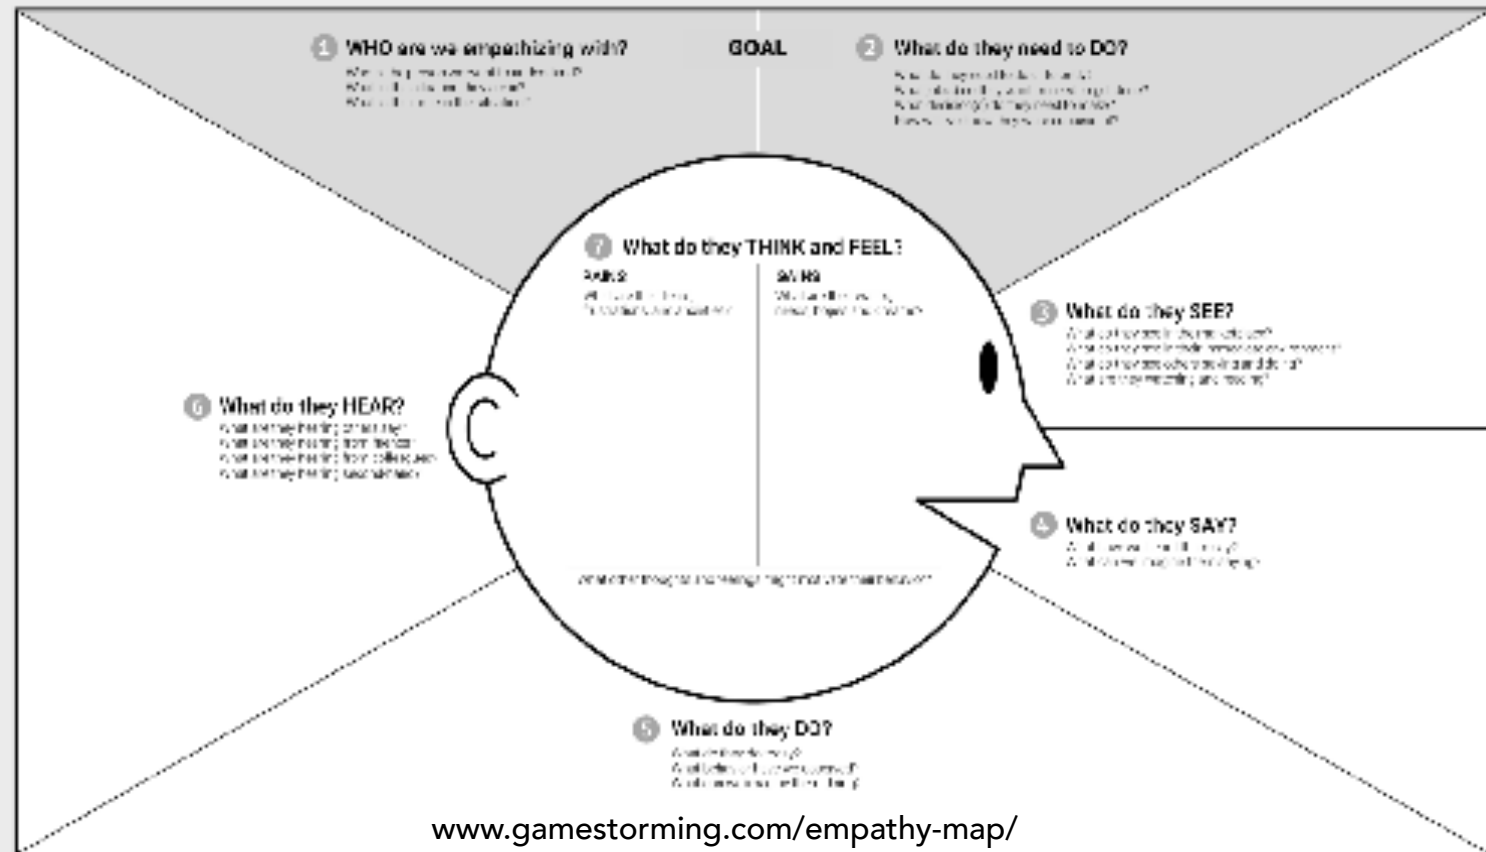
1 WHO are we empathizing with?
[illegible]

GOAL

2 What do they need to DO?
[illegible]

7 What do they THINK and FEEL?
PAINS
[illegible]
GAINS
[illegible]
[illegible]

3 What do they SEE?
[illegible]

6 What do they HEAR?
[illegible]

4 What do they SAY?
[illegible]

5 What do they DO?
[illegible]

www.gamestorming.com/empathy-map/